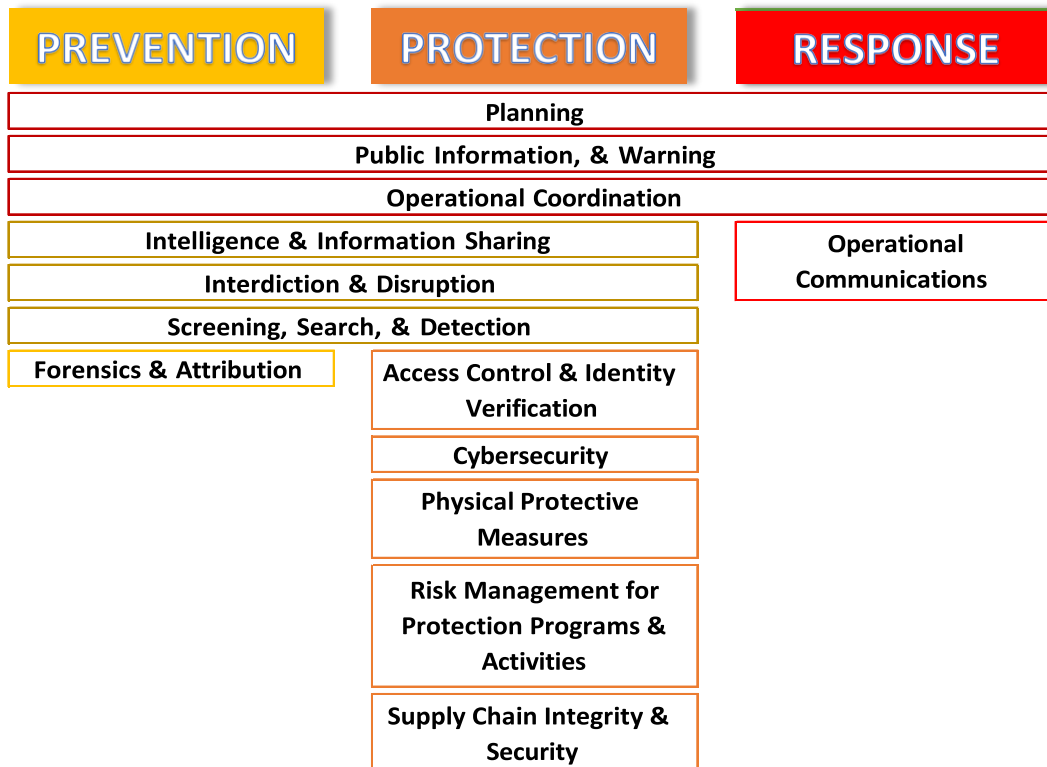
PREVENTION

PROTECTION

RESPONSE

Planning

Public Information, & Warning

Operational Coordination

Intelligence & Information Sharing

Operational Communications

Interdiction & Disruption

Screening, Search, & Detection

Forensics & Attribution

Access Control & Identity Verification

Cybersecurity

Physical Protective Measures

Risk Management for Protection Programs & Activities

Supply Chain Integrity & Security